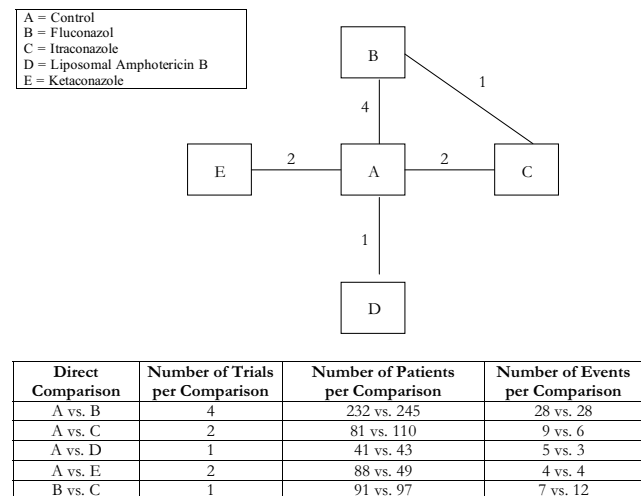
A = Control
B = Fluconazol
C = Itraconazole
D = Liposomal Amphotericin B
E = Ketaconazole

B

4

1

E

2

A

2

C

1

D

| Direct Comparison | Number of Trials per Comparison | Number of Patients per Comparison | Number of Events per Comparison |
|---|---|---|---|
| A vs. B | 4 | 232 vs. 245 | 28 vs. 28 |
| A vs. C | 2 | 81 vs. 110 | 9 vs. 6 |
| A vs. D | 1 | 41 vs. 43 | 5 vs. 3 |
| A vs. E | 2 | 88 vs. 49 | 4 vs. 4 |
| B vs. C | 1 | 91 vs. 97 | 7 vs. 12 |